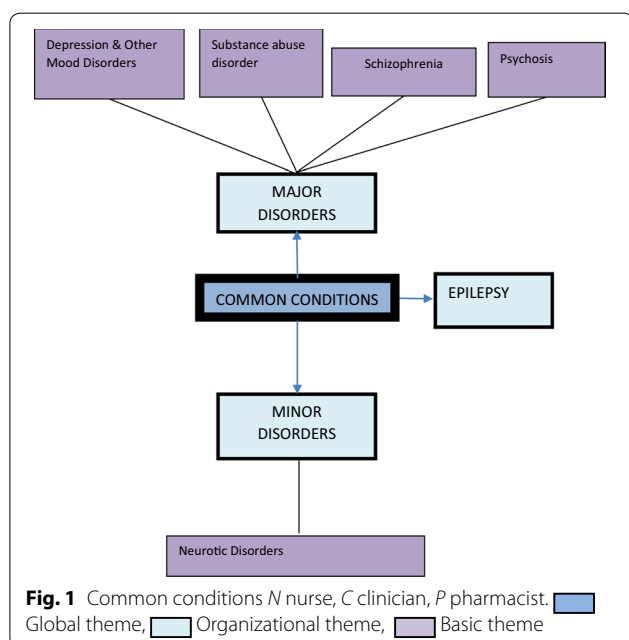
Depression & Other Mood Disorders

Substance abuse disorder

Schizophrenia

Psychosis

MAJOR DISORDERS

COMMON CONDITIONS

EPILEPSY

MINOR DISORDERS

Neurotic Disorders

**Fig. 1** Common conditions *N* nurse, *C* clinician, *P* pharmacist. Global theme, Organizational theme, Basic theme